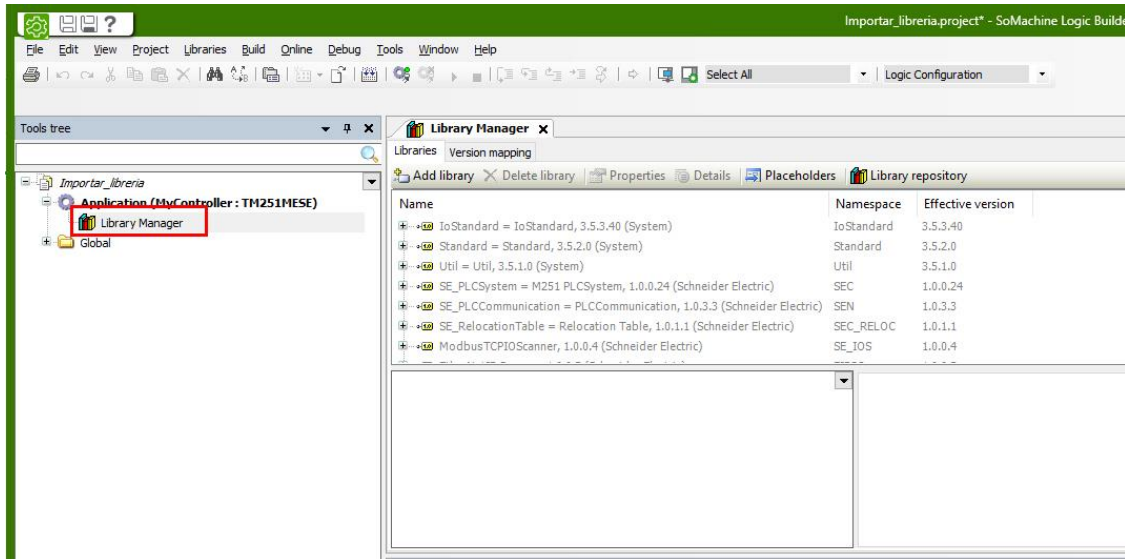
Importar_libreria.project* - SoMachine Logic Builde

File Edit View Project Libraries Build Online Debug Tools Window Help

Select All
Logic Configuration

Tools tree

Importar_libreria
Application (MyController : TM251MESE)
Library Manager
Global

Library Manager

Libraries Version mapping

Add library Delete library Properties Details Placeholders Library repository

| Name | Namespace | Effective version |
|---|---|---|
| IoStandard = IoStandard, 3.5.3.40 (System) | IoStandard | 3.5.3.40 |
| Standard = Standard, 3.5.2.0 (System) | Standard | 3.5.2.0 |
| Util = Util, 3.5.1.0 (System) | Util | 3.5.1.0 |
| SE_PLCSystem = M251 PLCSystem, 1.0.0.24 (Schneider Electric) | SEC | 1.0.0.24 |
| SE_PLCCommunication = PLCCommunication, 1.0.3.3 (Schneider Electric) | SEN | 1.0.3.3 |
| SE_RelocationTable = Relocation Table, 1.0.1.1 (Schneider Electric) | SEC_RELOC | 1.0.1.1 |
| ModbusTCPIOScanner, 1.0.0.4 (Schneider Electric) | SE_IOS | 1.0.0.4 |
| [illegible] | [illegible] | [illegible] |